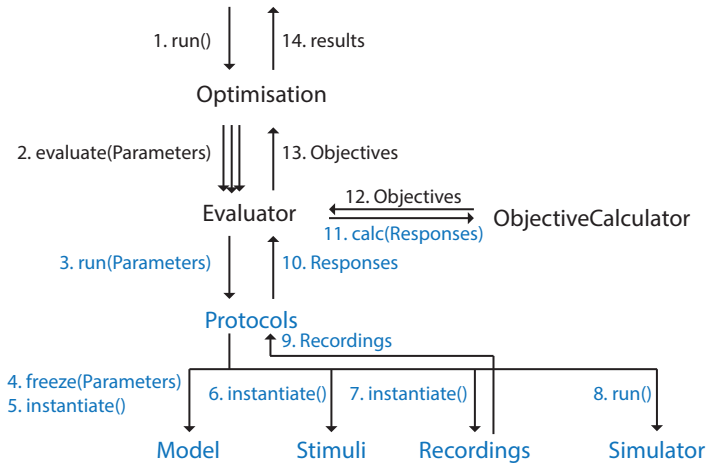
1. run()
14. results
Optimisation
2. evaluate(Parameters)
13. Objectives
12. Objectives
Evaluator
ObjectiveCalculator
11. calc(Responses)
3. run(Parameters)
10. Responses
Protocols
9. Recordings
4. freeze(Parameters)
5. instantiate()
6. instantiate()
7. instantiate()
8. run()
Model
Stimuli
Recordings
Simulator